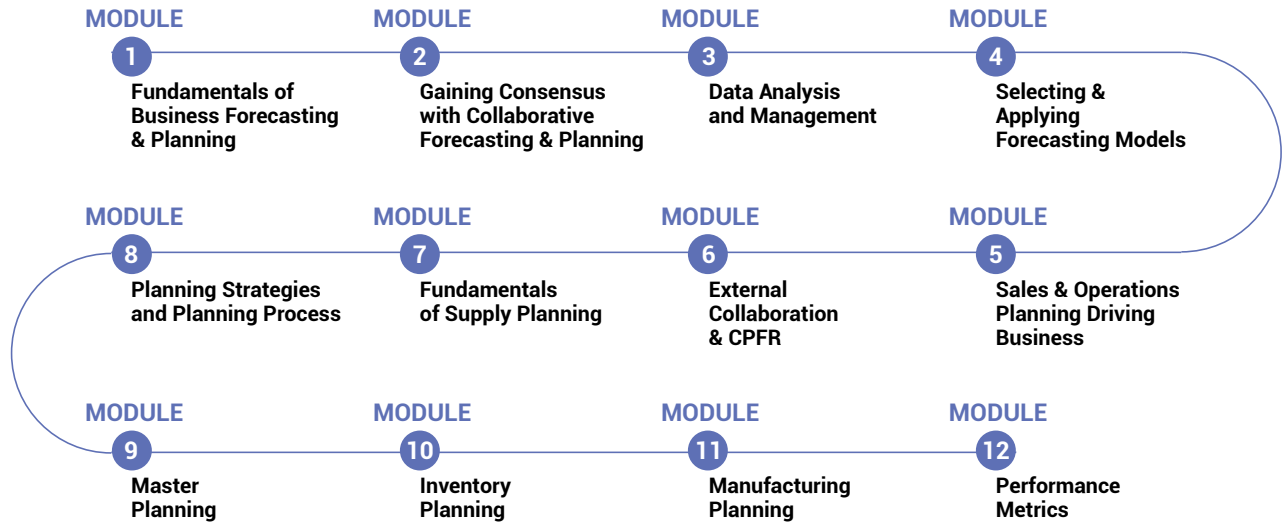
MODULE
1
Fundamentals of Business Forecasting & Planning

MODULE
2
Gaining Consensus with Collaborative Forecasting & Planning

MODULE
3
Data Analysis and Management

MODULE
4
Selecting & Applying Forecasting Models

MODULE
8
Planning Strategies and Planning Process

MODULE
7
Fundamentals of Supply Planning

MODULE
6
External Collaboration & CPFR

MODULE
5
Sales & Operations Planning Driving Business

MODULE
9
Master Planning

MODULE
10
Inventory Planning

MODULE
11
Manufacturing Planning

MODULE
12
Performance Metrics